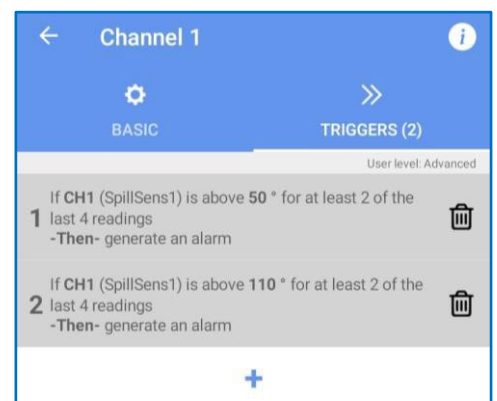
← Channel 1 i

BASIC

TRIGGERS (2)

User level: Advanced

1 If CH1 (SpillSens1) is above 50 ° for at least 2 of the last 4 readings
-Then- generate an alarm

2 If CH1 (SpillSens1) is above 110 ° for at least 2 of the last 4 readings
-Then- generate an alarm

+